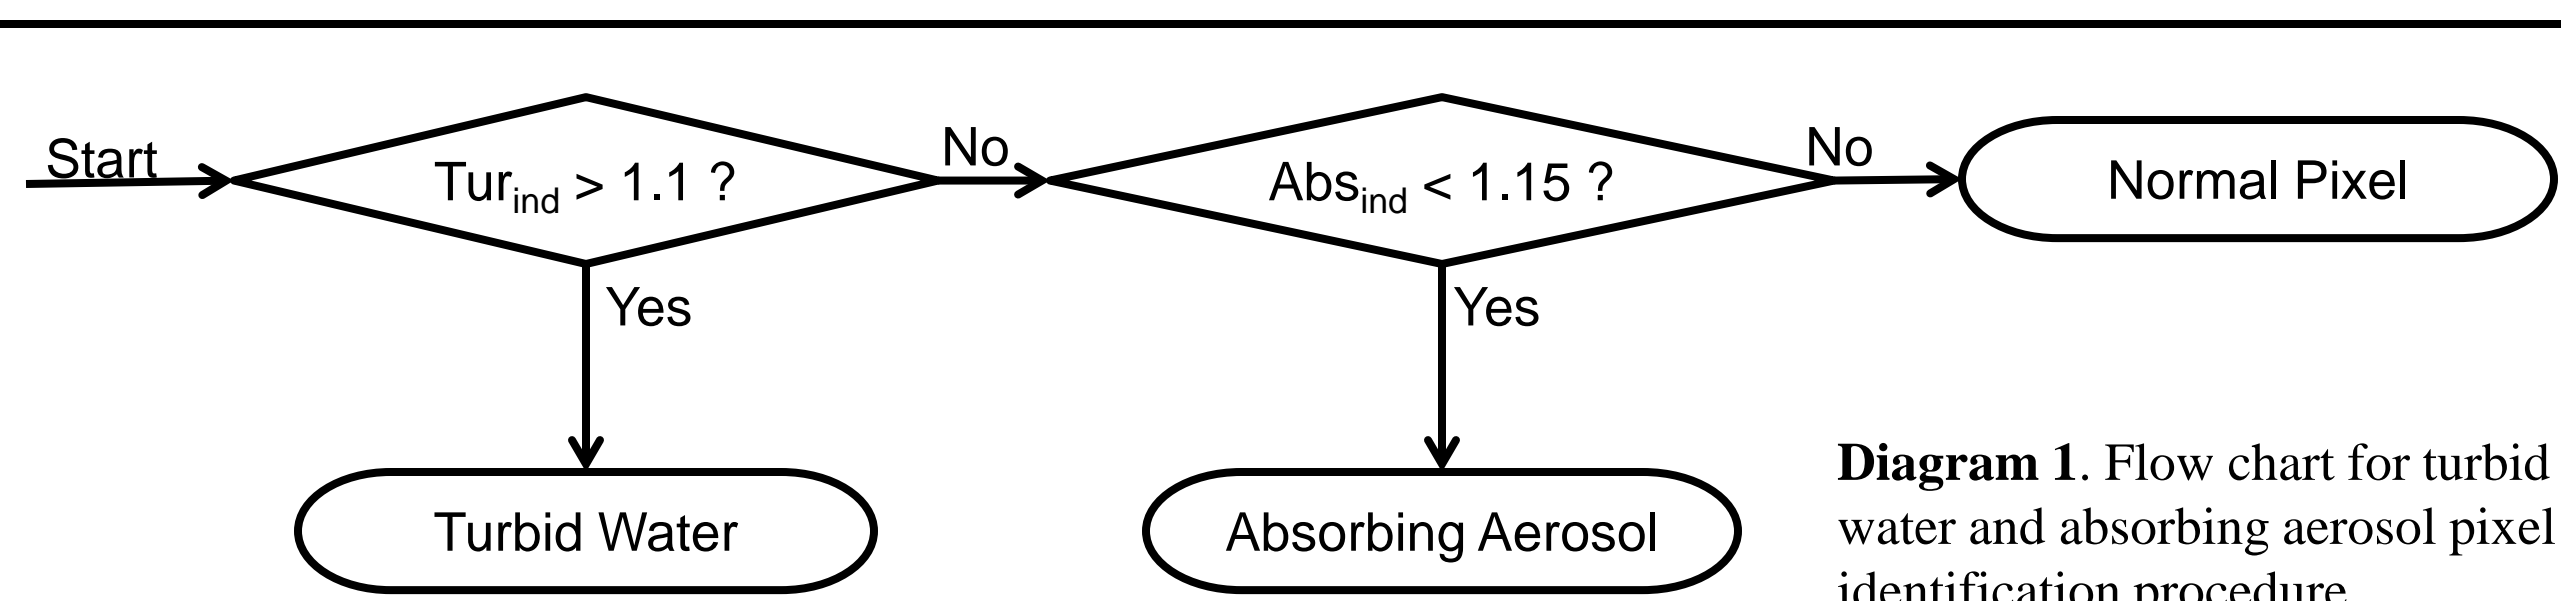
Start

$Tur_{ind}$ > 1.1 ?

No

$Abs_{ind}$ < 1.15 ?

No

Normal Pixel

Yes

Yes

Turbid Water

Absorbing Aerosol

**Diagram 1**. Flow chart for turbid water and absorbing aerosol pixel identification procedure